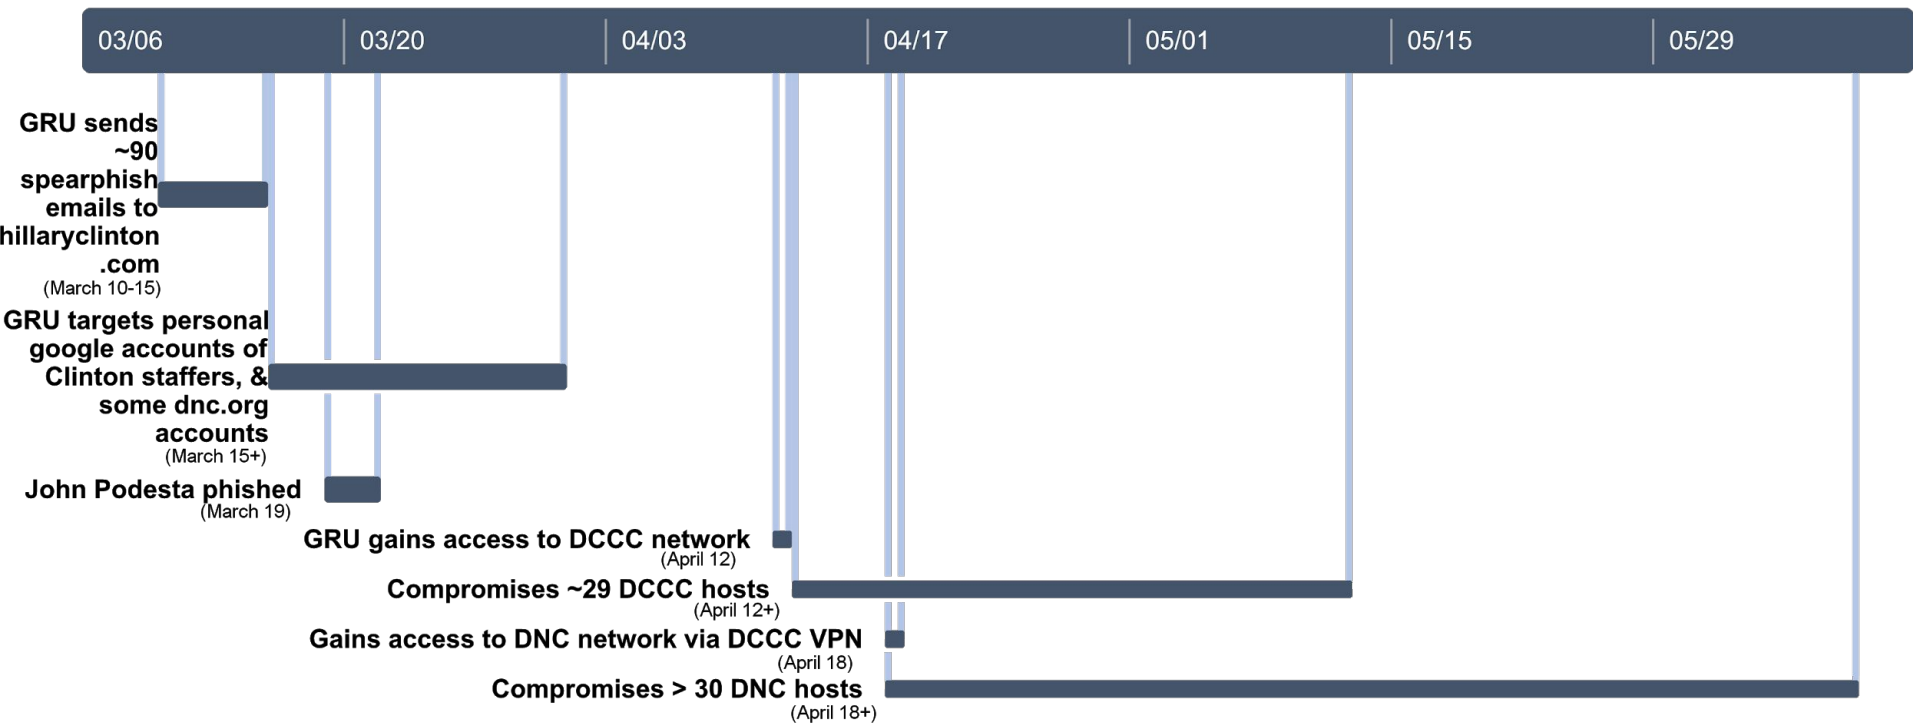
03/06 03/20 04/03 04/17 05/01 05/15 05/29

GRU sends ~90 spearphish emails to hillaryclinton.com
(March 10-15)

GRU targets personal google accounts of Clinton staffers, & some dnc.org accounts
(March 15+)

John Podesta phished
(March 19)

GRU gains access to DCCC network
(April 12)

Compromises ~29 DCCC hosts
(April 12+)

Gains access to DNC network via DCCC VPN
(April 18)

Compromises > 30 DNC hosts
(April 18+)